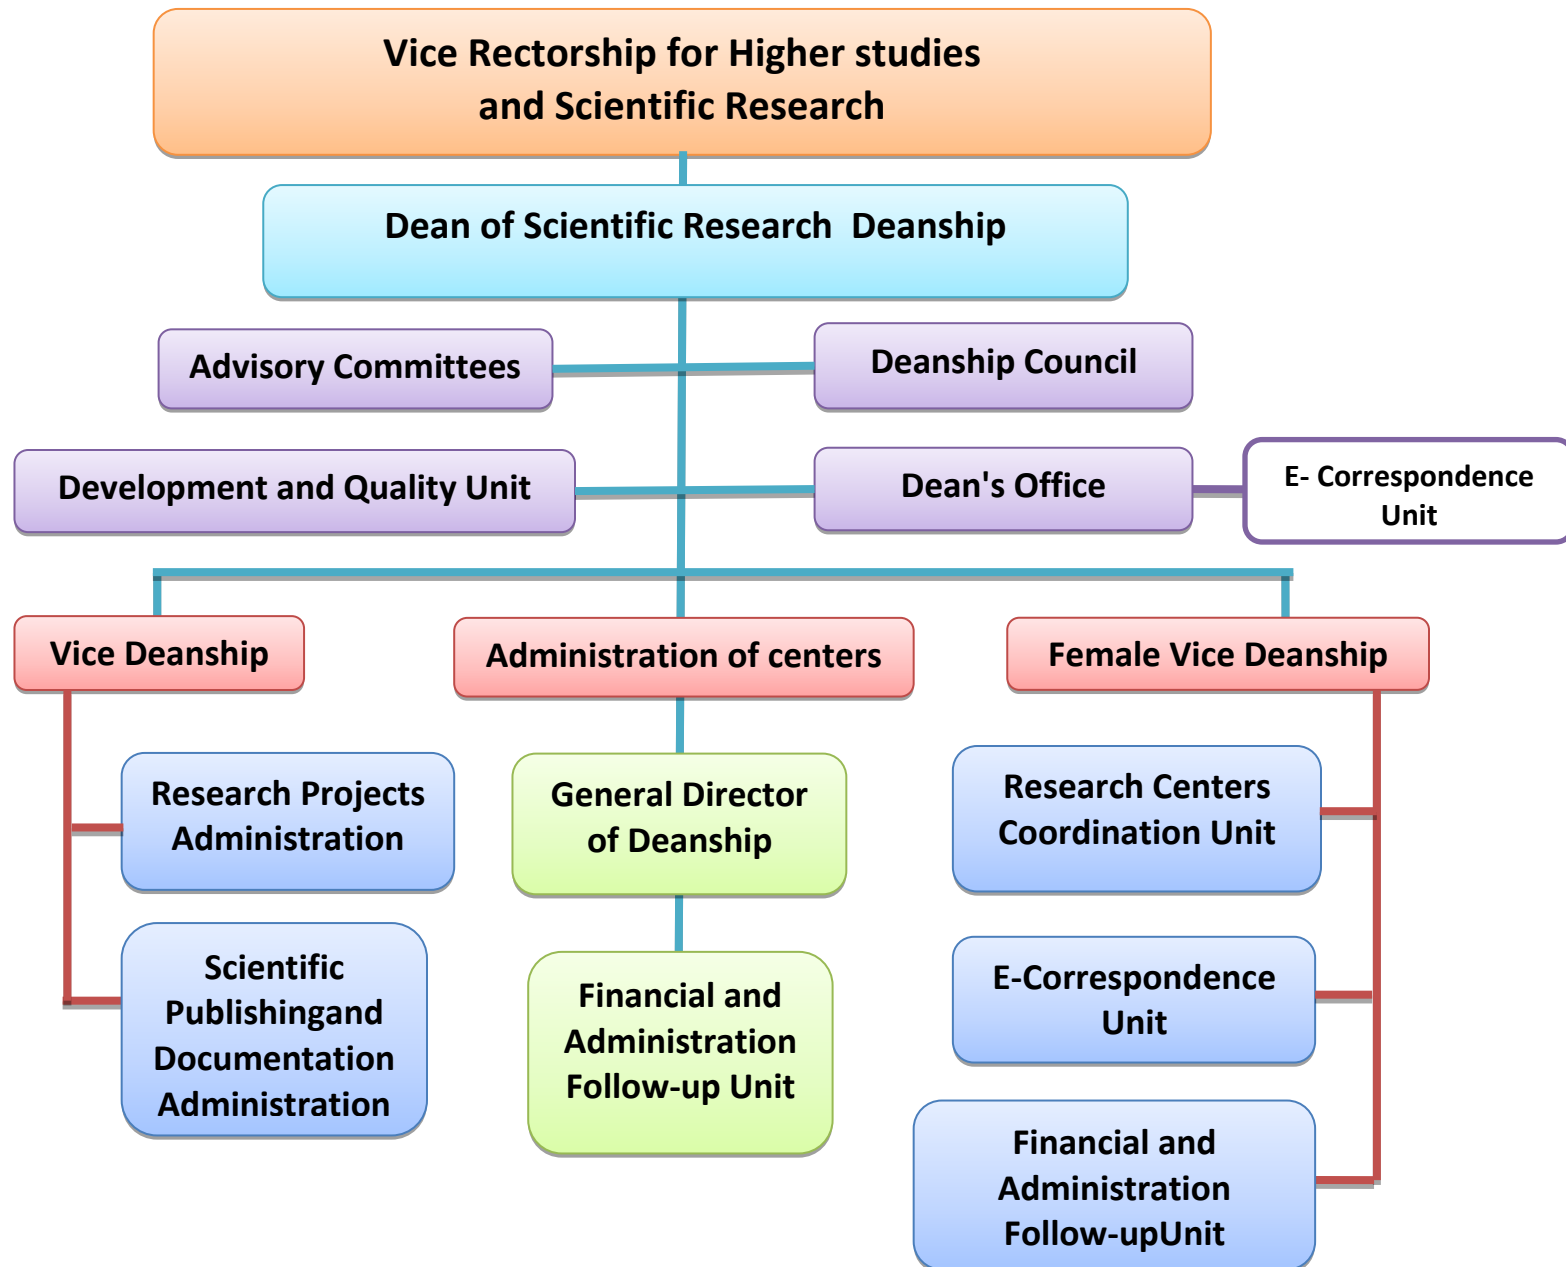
Vice Rectorship for Higher studies and Scientific Research

Dean of Scientific Research Deanship

Advisory Committees

Deanship Council

Development and Quality Unit

Dean's Office

E- Correspondence Unit

Vice Deanship

Administration of centers

Female Vice Deanship

Research Projects Administration

Scientific Publishingand Documentation Administration

General Director of Deanship

Financial and Administration Follow-up Unit

Research Centers Coordination Unit

E-Correspondence Unit

Financial and Administration Follow-upUnit